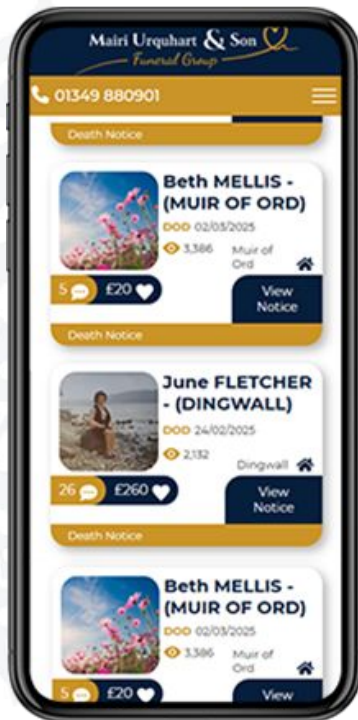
Mairi Urquhart & Son
Funeral Group

01349 880901

Death Notice

Beth MELLIS - (MUIR OF ORD)
DOD 02/03/2025
3,386
Muir of Ord
5
£20
View Notice
Death Notice

June FLETCHER - (DINGWALL)
DOD 24/02/2025
2,132
Dingwall
26
£260
View Notice
Death Notice

Beth MELLIS - (MUIR OF ORD)
DOD 02/03/2025
3,386
Muir of Ord
5
£20
View